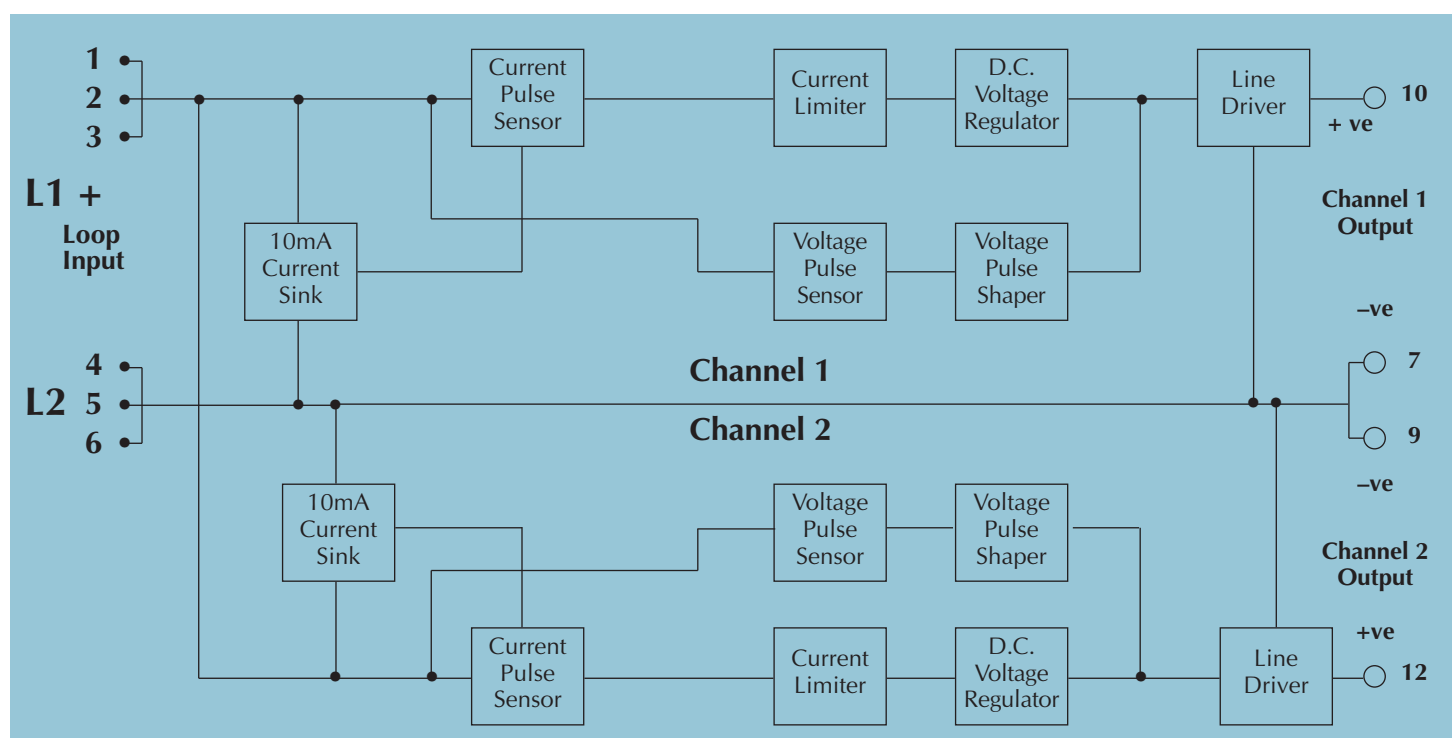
1
2
3

L1 +

Loop Input

Current Pulse Sensor

Current Limiter

D.C. Voltage Regulator

Line Driver

10

+ ve

Channel 1 Output

10mA Current Sink

Voltage Pulse Sensor

Voltage Pulse Shaper

–ve

4
L2 5
6

Channel 1

Channel 2

7

9

–ve

10mA Current Sink

Voltage Pulse Sensor

Voltage Pulse Shaper

Channel 2 Output

+ve

Current Pulse Sensor

Current Limiter

D.C. Voltage Regulator

Line Driver

12